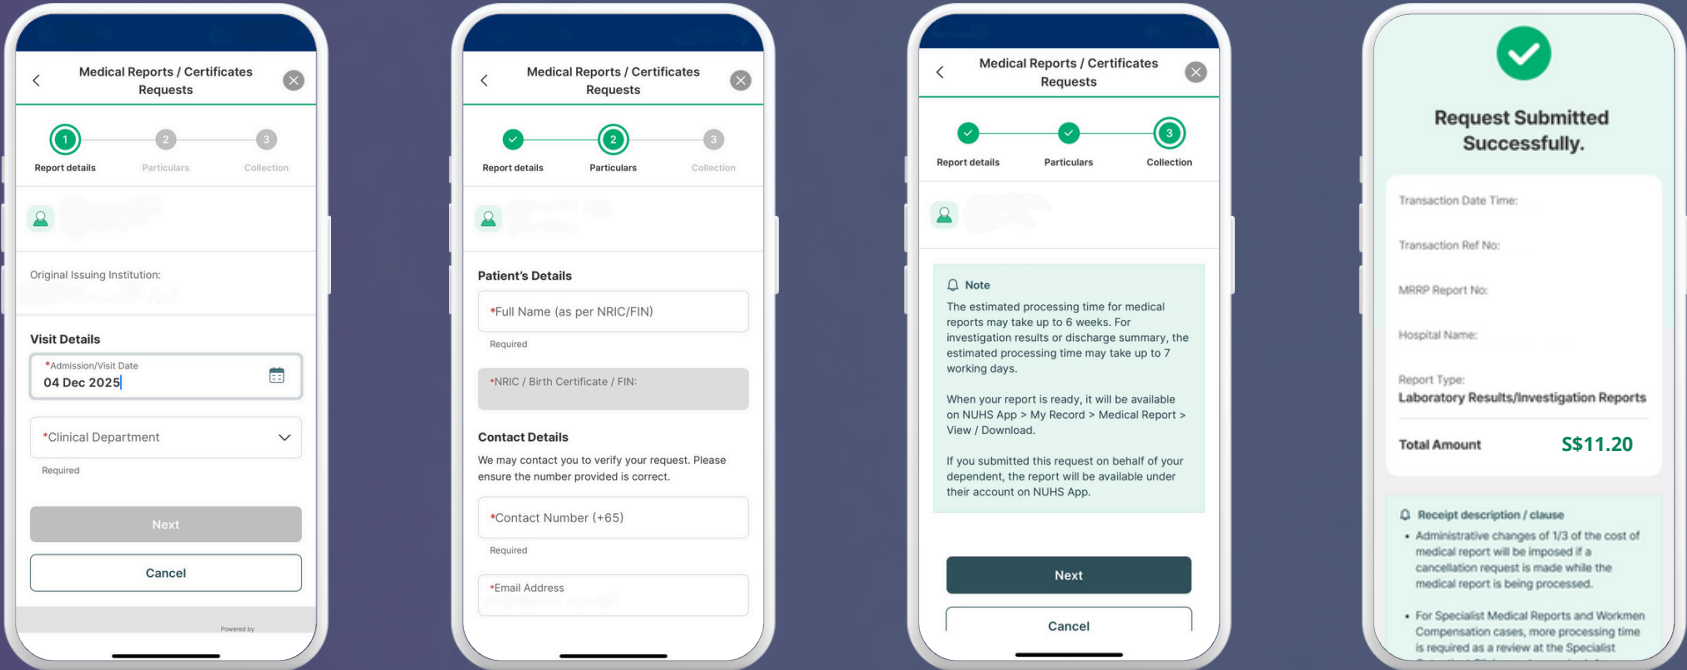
Medical Reports / Certificates Requests

1 Report details
2 Particulars
3 Collection

Original Issuing Institution:

Visit Details

*Admission/Visit Date
04 Dec 2025

*Clinical Department

Required

Next

Cancel

Powered by

Medical Reports / Certificates Requests

Report details
2 Particulars
3 Collection

Patient's Details

*Full Name (as per NRIC/FIN)

Required

*NRIC / Birth Certificate / FIN:

Contact Details

We may contact you to verify your request. Please ensure the number provided is correct.

*Contact Number (+65)

Required

*Email Address

Medical Reports / Certificates Requests

Report details
Particulars
3 Collection

Note

The estimated processing time for medical reports may take up to 6 weeks. For investigation results or discharge summary, the estimated processing time may take up to 7 working days.

When your report is ready, it will be available on NUHS App > My Record > Medical Report > View / Download.

If you submitted this request on behalf of your dependent, the report will be available under their account on NUHS App.

Next

Cancel

Request Submitted Successfully.

Transaction Date Time:

Transaction Ref No:

MRRP Report No:

Hospital Name:

Report Type:
Laboratory Results/Investigation Reports

Total Amount S$11.20

Receipt description / clause

• Administrative changes of 1/3 of the cost of medical report will be imposed if a cancellation request is made while the medical report is being processed.

• For Specialist Medical Reports and Workmen Compensation cases, more processing time is required as a review at the Specialist